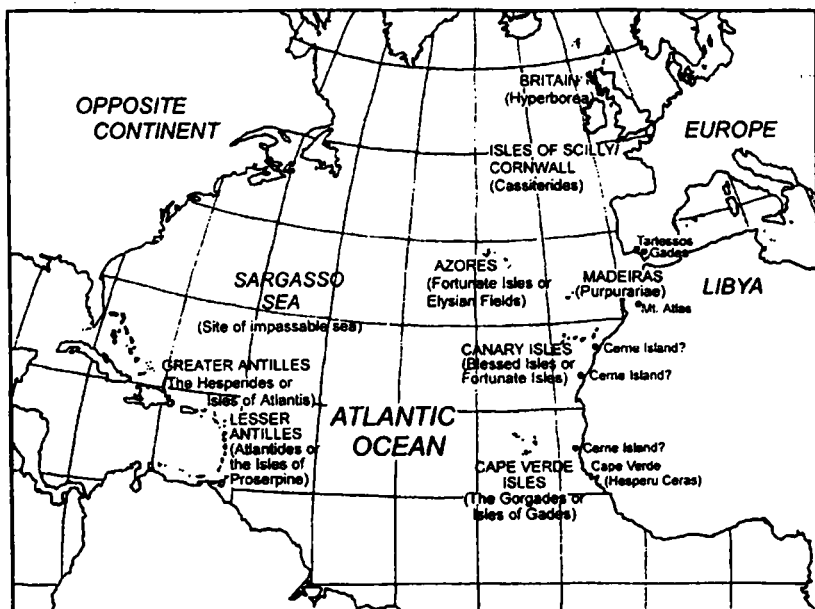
OPPOSITE CONTINENT

BRITAIN (Hyperborea)

EUROPE

ISLES OF SCILLY/ CORNWALL (Cassiterides)

Tartessos Gades

SARGASSO SEA

AZORES (Fortunate Isles or Elysian Fields)

MADEIRAS (Purpurariae)

LIBYA

Mt. Atlas

(Site of impassable sea)

CANARY ISLES (Blessed Isles or Fortunate Isles)

Cerne Island?

Cerne Island?

GREATER ANTILLES (The Hesperides or Isles of Atlantis)

LESSER ANTILLES (Atlantides or the Isles of Proserpine)

ATLANTIC OCEAN

Cerne Island?

Cape Verde (Hesperu Ceras)

CAPE VERDE ISLES (The Gorgades or Isles of Gades)